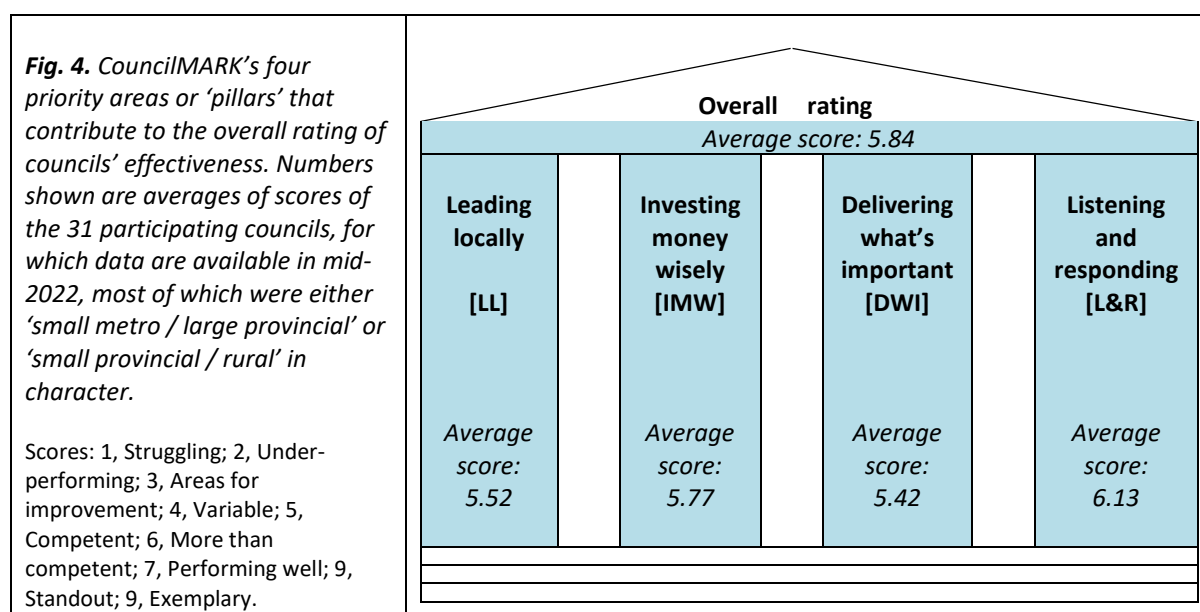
***Fig. 4.*** *CouncilMARK's four priority areas or 'pillars' that contribute to the overall rating of councils' effectiveness. Numbers shown are averages of scores of the 31 participating councils, for which data are available in mid-2022, most of which were either 'small metro / large provincial' or 'small provincial / rural' in character.*

Scores: 1, Struggling; 2, Under-performing; 3, Areas for improvement; 4, Variable; 5, Competent; 6, More than competent; 7, Performing well; 9, Standout; 9, Exemplary.

**Overall rating**

*Average score: 5.84*

**Leading locally**

**[LL]**

*Average score: 5.52*

**Investing money wisely**

**[IMW]**

*Average score: 5.77*

**Delivering what's important**

**[DWI]**

*Average score: 5.42*

**Listening and responding**

**[L&R]**

*Average score: 6.13*